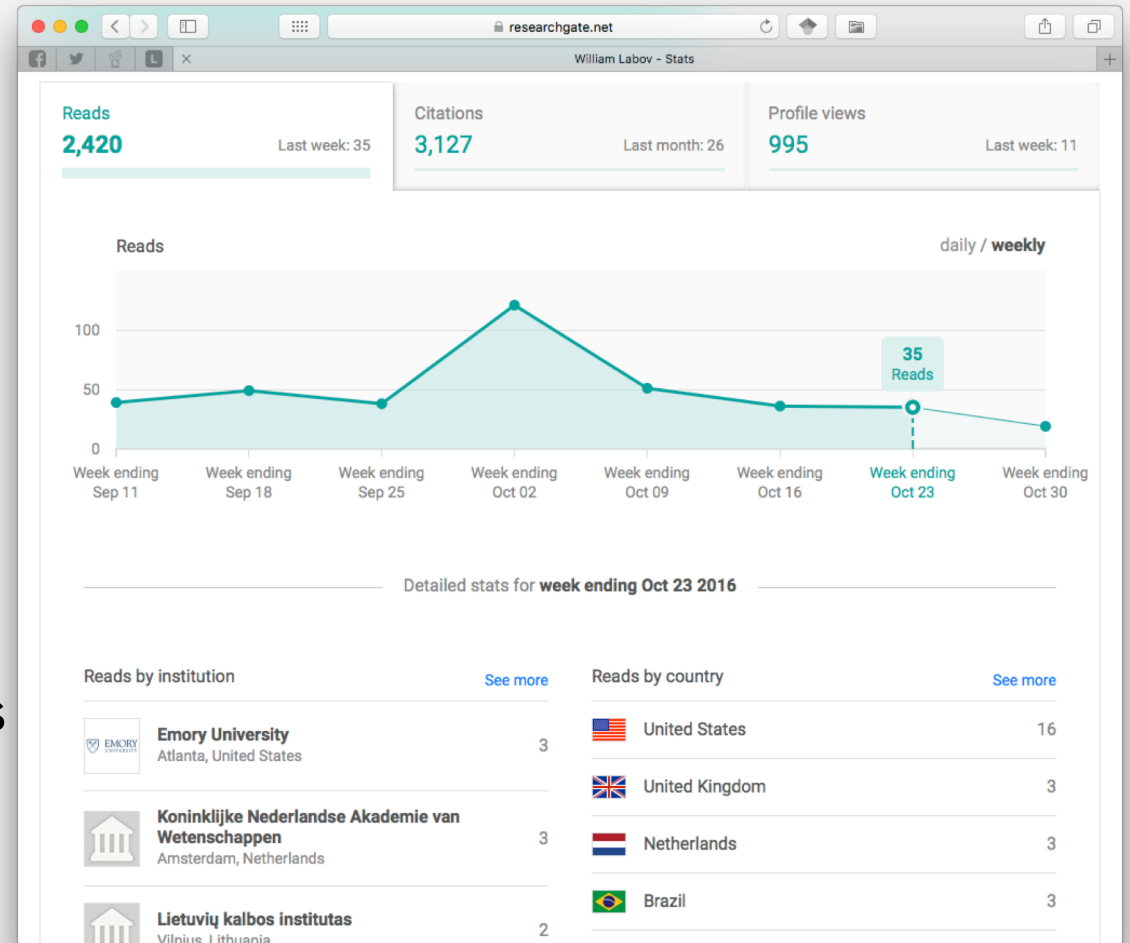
researchgate.net

William Labov - Stats

Reads
2,420
Last week: 35

Citations
3,127
Last month: 26

Profile views
995
Last week: 11

Reads

daily / weekly

100
50
0

35
Reads

Week ending Sep 11
Week ending Sep 18
Week ending Sep 25
Week ending Oct 02
Week ending Oct 09
Week ending Oct 16
Week ending Oct 23
Week ending Oct 30

Detailed stats for week ending Oct 23 2016

Reads by institution
See more

EMORY UNIVERSITY
Emory University
Atlanta, United States
3

Koninklijke Nederlandse Akademie van Wetenschappen
Amsterdam, Netherlands
3

Lietuvių kalbos institutas
Vilnius, Lithuania
2

Reads by country
See more

United States
16

United Kingdom
3

Netherlands
3

Brazil
3